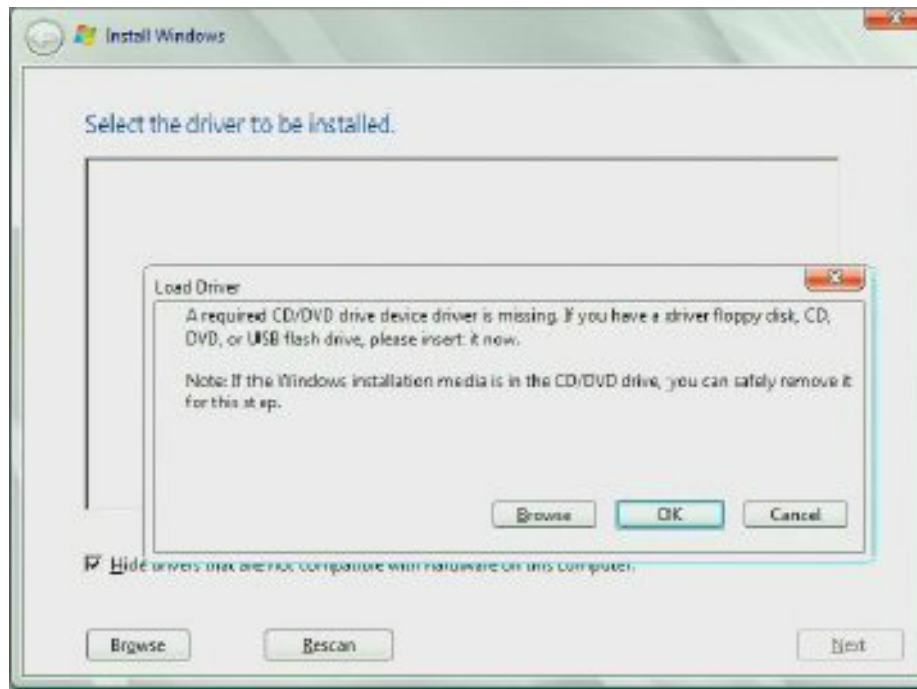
Install Windows

Select the driver to be installed.

Load Driver

A required CD/DVD drive device driver is missing. If you have a driver floppy disk, CD, DVD, or USB flash drive, please insert it now.

Note: If the Windows installation media is in the CD/DVD drive, you can safely remove it for this step.

Browse OK Cancel

Hide drivers that are not compatible with hardware on this computer.

Browse Rescan Next